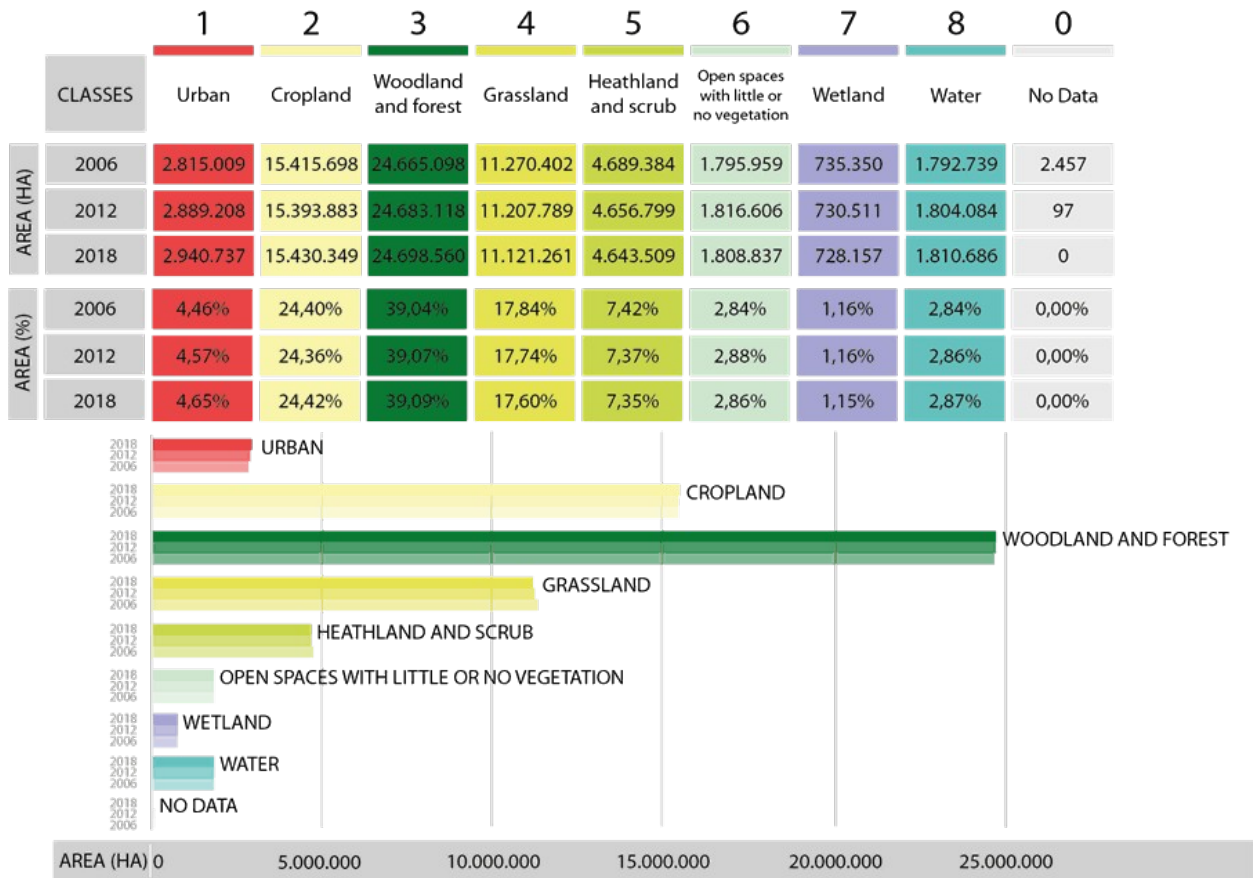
| | | 1 | 2 | 3 | 4 | 5 | 6 | 7 | 8 | 0 |
|---|---|---|---|---|---|---|---|---|---|---|
| | CLASSES | Urban | Cropland | Woodland and forest | Grassland | Heathland and scrub | Open spaces with little or no vegetation | Wetland | Water | No Data |
| AREA (HA) | 2006 | 2.815.009 | 15.415.698 | 24.665.098 | 11.270.402 | 4.689.384 | 1.795.959 | 735.350 | 1.792.739 | 2.457 |
| AREA (HA) | 2012 | 2.889.208 | 15.393.883 | 24.683.118 | 11.207.789 | 4.656.799 | 1.816.606 | 730.511 | 1.804.084 | 97 |
| AREA (HA) | 2018 | 2.940.737 | 15.430.349 | 24.698.560 | 11.121.261 | 4.643.509 | 1.808.837 | 728.157 | 1.810.686 | 0 |
| AREA (%) | 2006 | 4,46% | 24,40% | 39,04% | 17,84% | 7,42% | 2,84% | 1,16% | 2,84% | 0,00% |
| AREA (%) | 2012 | 4,57% | 24,36% | 39,07% | 17,74% | 7,37% | 2,88% | 1,16% | 2,86% | 0,00% |
| AREA (%) | 2018 | 4,65% | 24,42% | 39,09% | 17,60% | 7,35% | 2,86% | 1,15% | 2,87% | 0,00% |

2018 2012 2006 URBAN
2018 2012 2006 CROPLAND
2018 2012 2006 WOODLAND AND FOREST
2018 2012 2006 GRASSLAND
2018 2012 2006 HEATHLAND AND SCRUB
2018 2012 2006 OPEN SPACES WITH LITTLE OR NO VEGETATION
2018 2012 2006 WETLAND
2018 2012 2006 WATER
2018 2012 2006 NO DATA

AREA (HA) 0 5.000.000 10.000.000 15.000.000 20.000.000 25.000.000